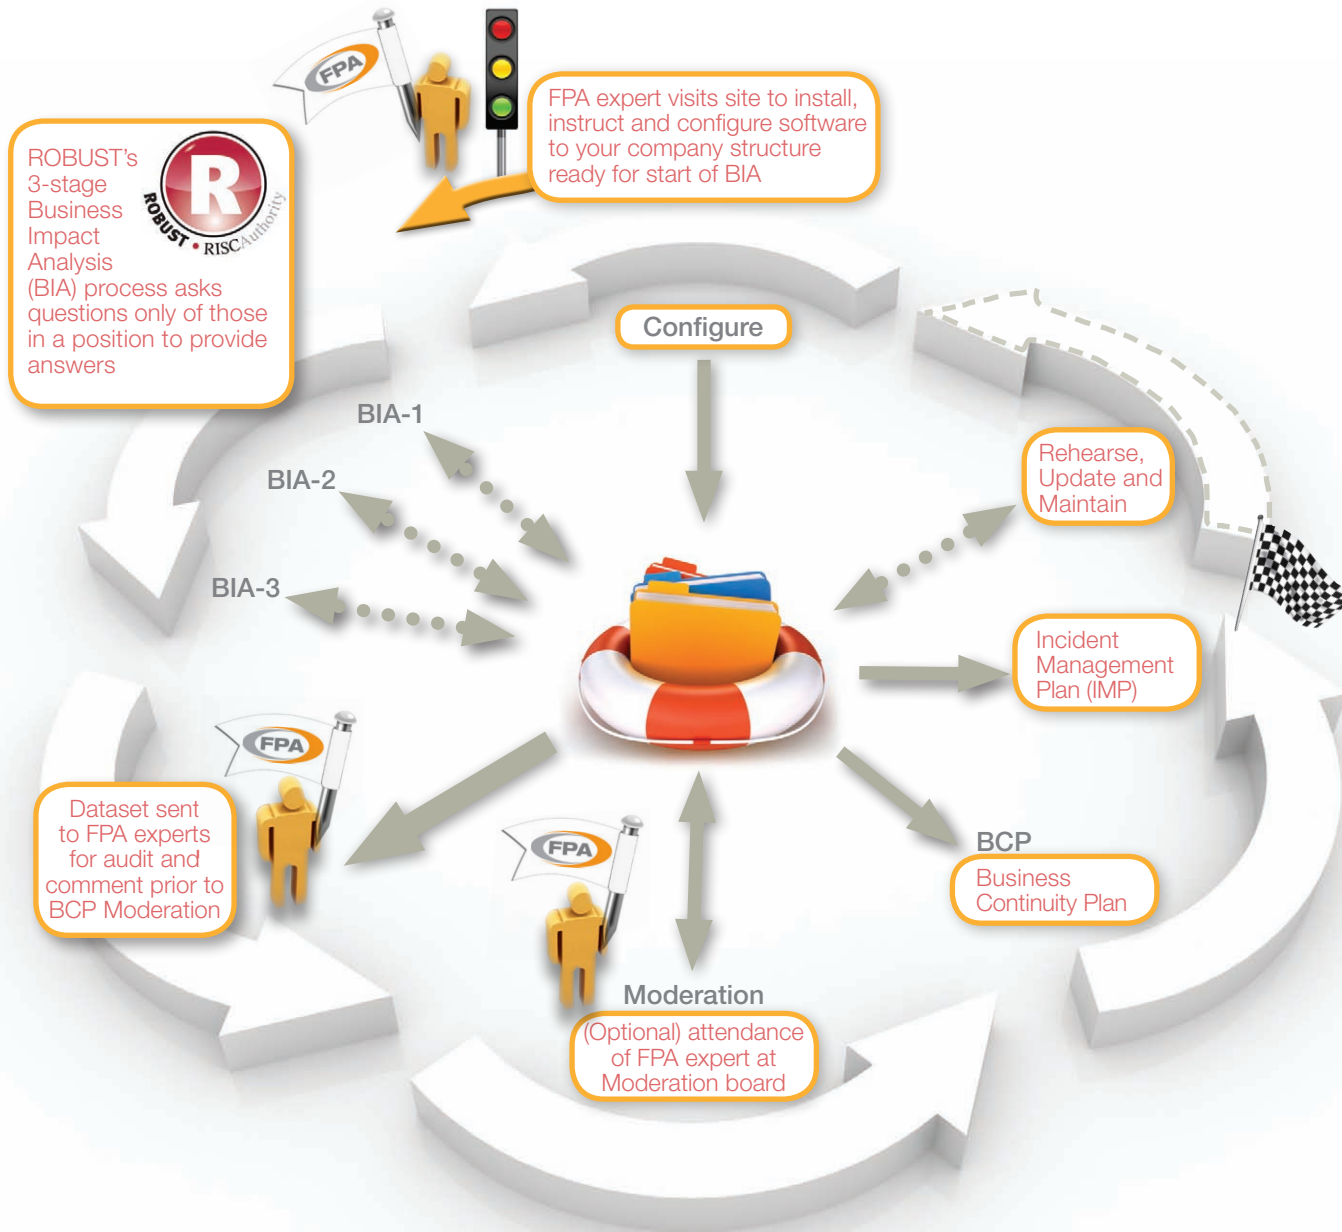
FPA

FPA expert visits site to install, instruct and configure software to your company structure ready for start of BIA

ROBUST's 3-stage Business Impact Analysis (BIA) process asks questions only of those in a position to provide answers

R
ROBUST • RISCAuthority

Configure

BIA-1

BIA-2

BIA-3

Rehearse, Update and Maintain

Incident Management Plan (IMP)

FPA

Dataset sent to FPA experts for audit and comment prior to BCP Moderation

FPA

BCP
Business Continuity Plan

Moderation
(Optional) attendance of FPA expert at Moderation board